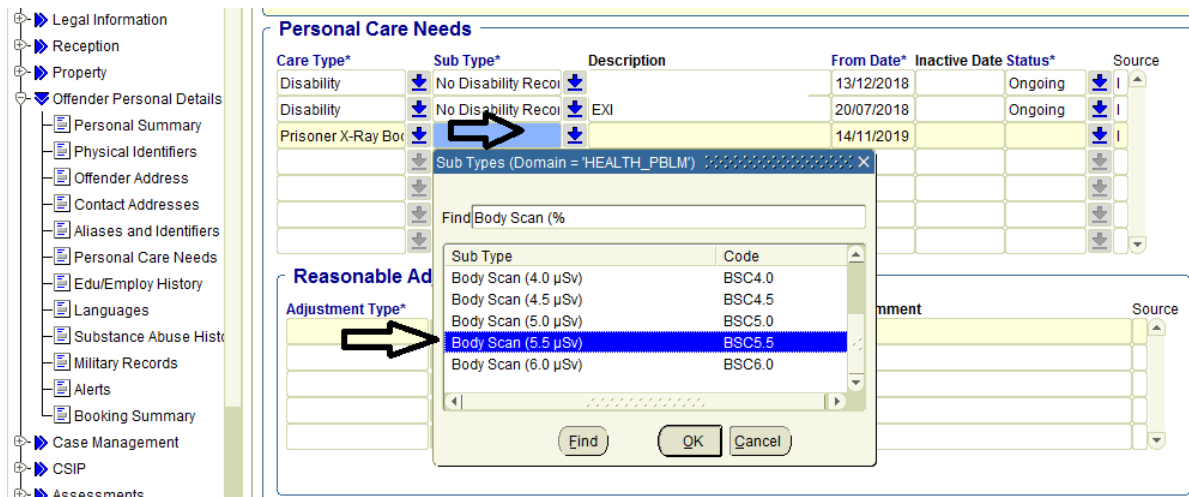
Legal Information
Reception
Property
Offender Personal Details
Personal Summary
Physical Identifiers
Offender Address
Contact Addresses
Aliases and Identifiers
Personal Care Needs
Edu/Employ History
Languages
Substance Abuse Histo
Military Records
Alerts
Booking Summary
Case Management
CSIP
Assessments

Personal Care Needs

| Care Type* | Sub Type* | Description | From Date* | Inactive Date | Status* | Source |
|---|---|---|---|---|---|---|
| Disability | No Disability Recor | | 13/12/2018 | | Ongoing | I |
| Disability | No Disability Recor | EXI | 20/07/2018 | | Ongoing | I |
| Prisoner X-Ray Boc | | | 14/11/2019 | | | I |

Reasonable Ad

Adjustment Type*

mment

Source

Sub Types (Domain = 'HEALTH_PBLM')

Find Body Scan (%

| Sub Type | Code |
|---|---|
| Body Scan (4.0 µSv) | BSC4.0 |
| Body Scan (4.5 µSv) | BSC4.5 |
| Body Scan (5.0 µSv) | BSC5.0 |
| Body Scan (5.5 µSv) | BSC5.5 |
| Body Scan (6.0 µSv) | BSC6.0 |

Find OK Cancel